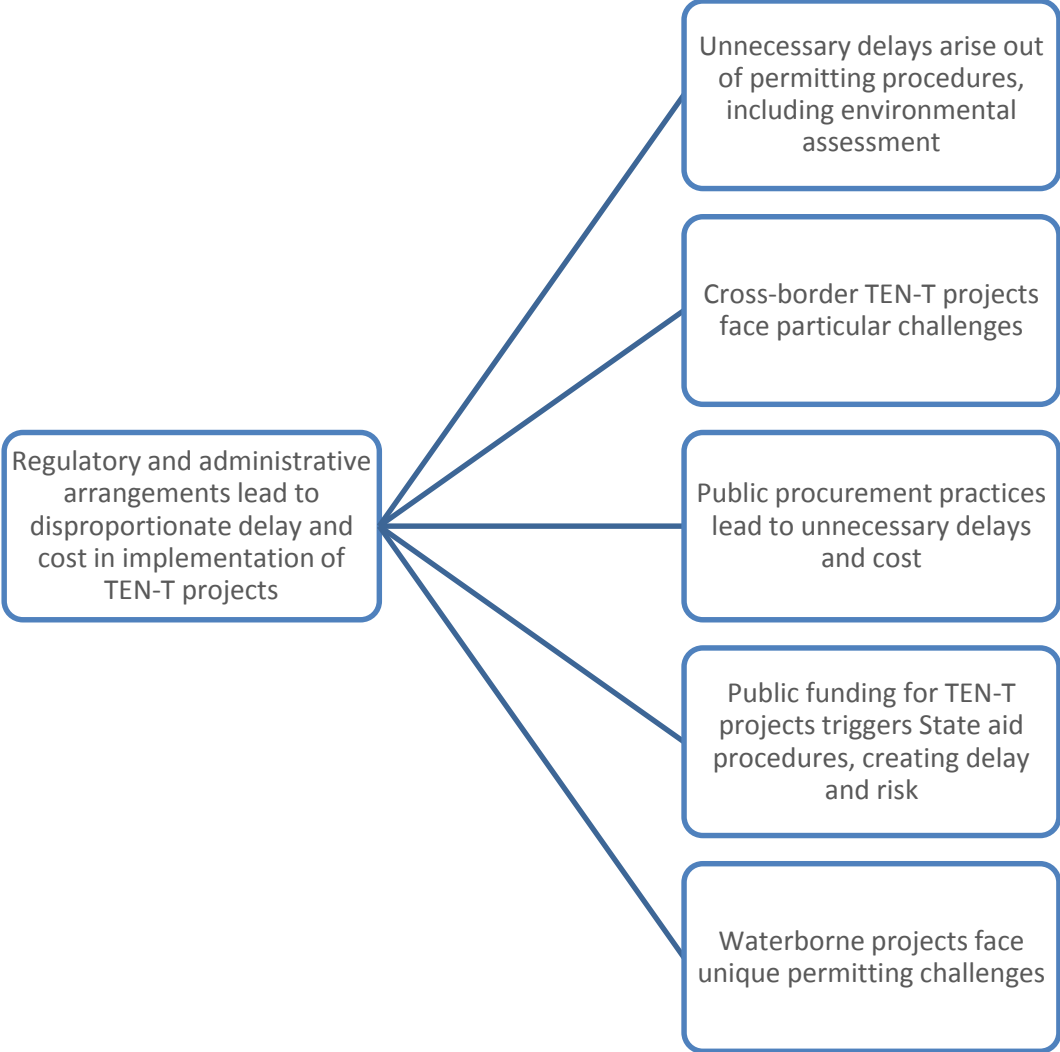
Regulatory and administrative arrangements lead to disproportionate delay and cost in implementation of TEN-T projects

Unnecessary delays arise out of permitting procedures, including environmental assessment

Cross-border TEN-T projects face particular challenges

Public procurement practices lead to unnecessary delays and cost

Public funding for TEN-T projects triggers State aid procedures, creating delay and risk

Waterborne projects face unique permitting challenges